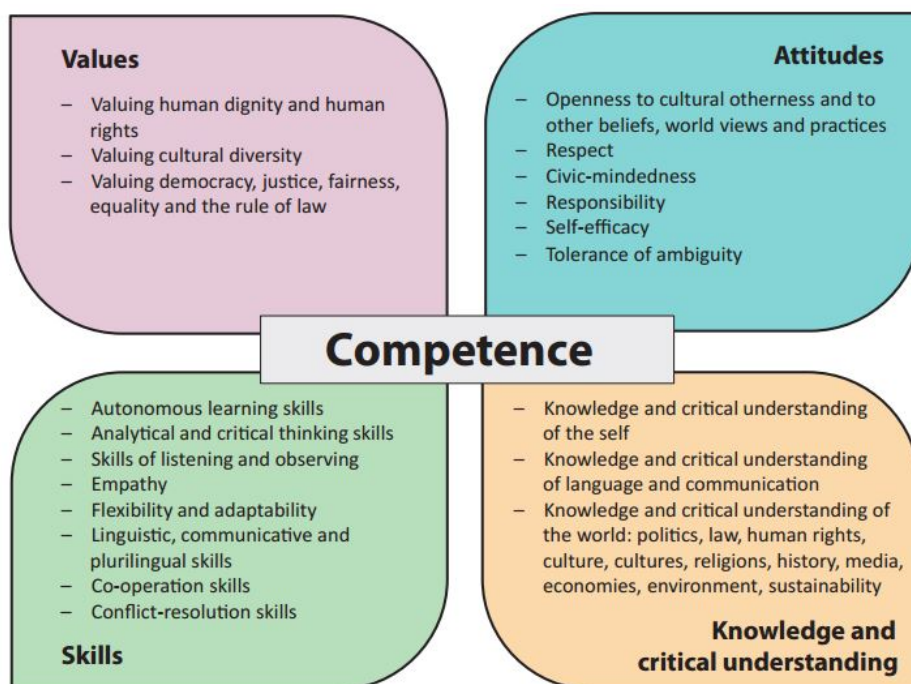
Values

– Valuing human dignity and human rights
– Valuing cultural diversity
– Valuing democracy, justice, fairness, equality and the rule of law

Attitudes

– Openness to cultural otherness and to other beliefs, world views and practices
– Respect
– Civic-mindedness
– Responsibility
– Self-efficacy
– Tolerance of ambiguity

Competence

– Autonomous learning skills
– Analytical and critical thinking skills
– Skills of listening and observing
– Empathy
– Flexibility and adaptability
– Linguistic, communicative and plurilingual skills
– Co-operation skills
– Conflict-resolution skills

Skills

– Knowledge and critical understanding of the self
– Knowledge and critical understanding of language and communication
– Knowledge and critical understanding of the world: politics, law, human rights, culture, cultures, religions, history, media, economies, environment, sustainability

Knowledge and critical understanding